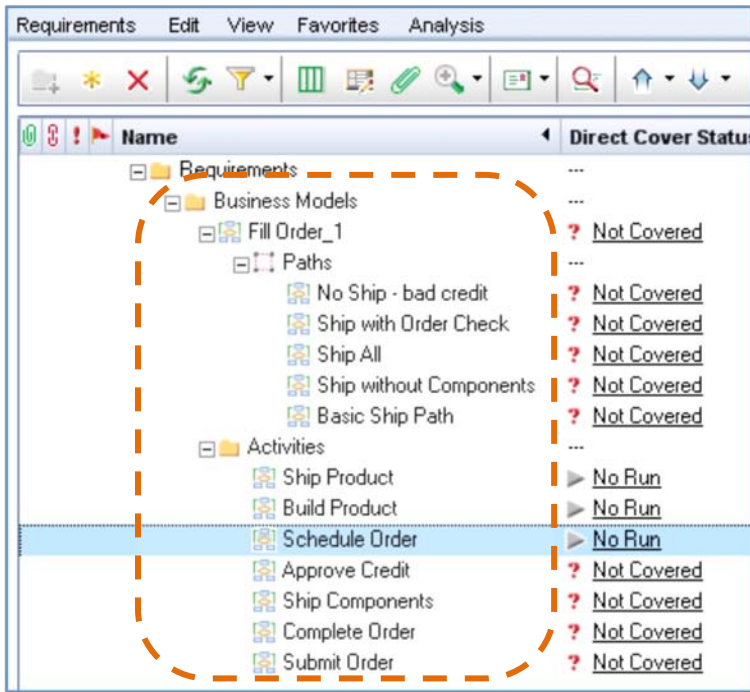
Requirements Edit View Favorites Analysis

| ! | Name | Direct Cover Status |
|---|---|---|
| | Requirements | --- |
| | Business Models | --- |
| | Fill Order_1 | ? Not Covered |
| | Paths | --- |
| | No Ship - bad credit | ? Not Covered |
| | Ship with Order Check | ? Not Covered |
| | Ship All | ? Not Covered |
| | Ship without Components | ? Not Covered |
| | Basic Ship Path | ? Not Covered |
| | Activities | --- |
| | Ship Product | No Run |
| | Build Product | No Run |
| | Schedule Order | No Run |
| | Approve Credit | ? Not Covered |
| | Ship Components | ? Not Covered |
| | Complete Order | ? Not Covered |
| | Submit Order | ? Not Covered |